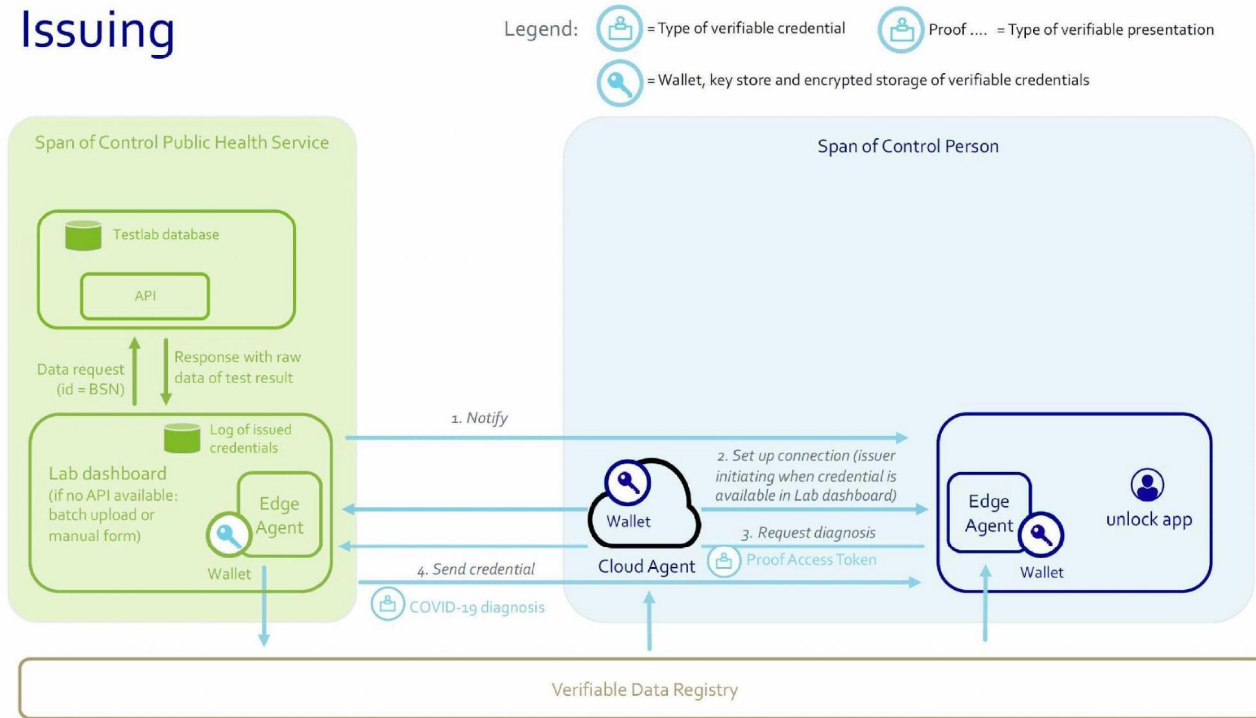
Issuing

Legend: = Type of verifiable credential Proof .... = Type of verifiable presentation

= Wallet, key store and encrypted storage of verifiable credentials

Span of Control Public Health Service

Testlab database

API

Data request (id = BSN)

Response with raw data of test result

Log of issued credentials

Lab dashboard (if no API available: batch upload or manual form)

Edge Agent

Wallet

Span of Control Person

1. Notify

2. Set up connection (issuer initiating when credential is available in Lab dashboard)

Wallet

Cloud Agent

3. Request diagnosis

Proof Access Token

4. Send credential

COVID-19 diagnosis

Edge Agent

Wallet

unlock app

Verifiable Data Registry